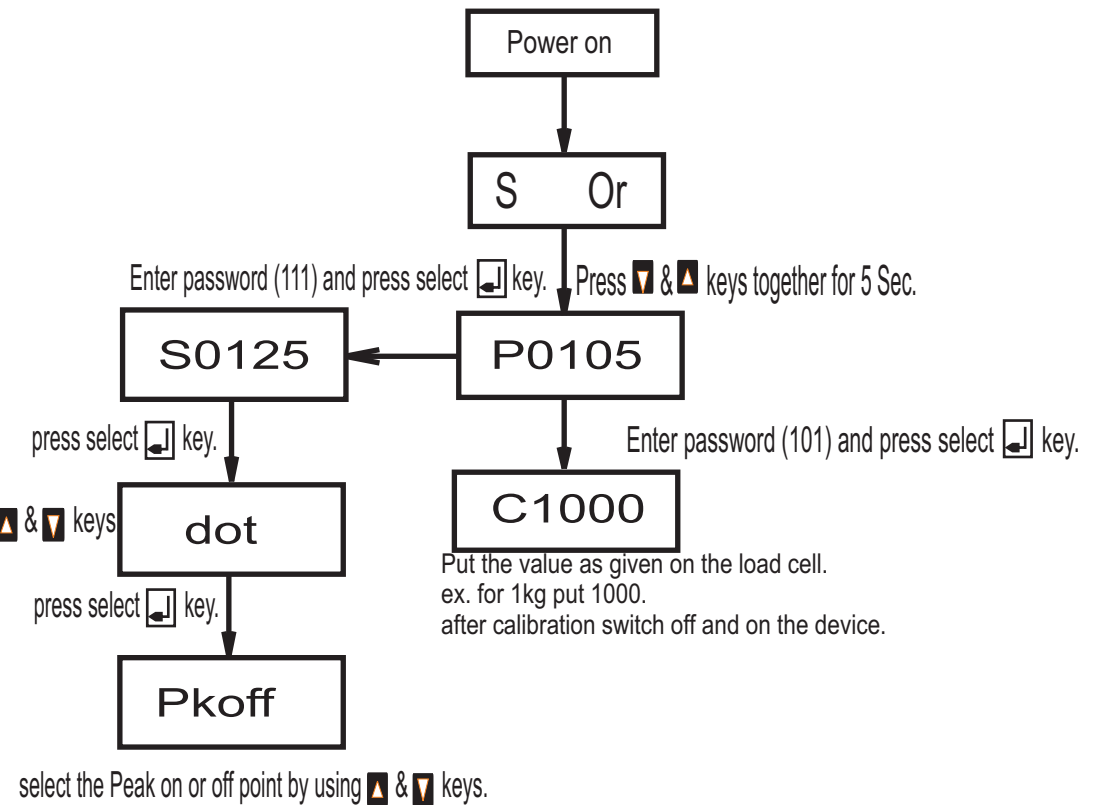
Power on

S Or

Enter password (111) and press select key.

Press & keys together for 5 Sec.

S0125

P0105

press select key.

Enter password (101) and press select key.

& keys

dot

C1000

Put the value as given on the load cell.
ex. for 1kg put 1000.
after calibration switch off and on the device.

press select key.

Pkoff

select the Peak on or off point by using & keys.